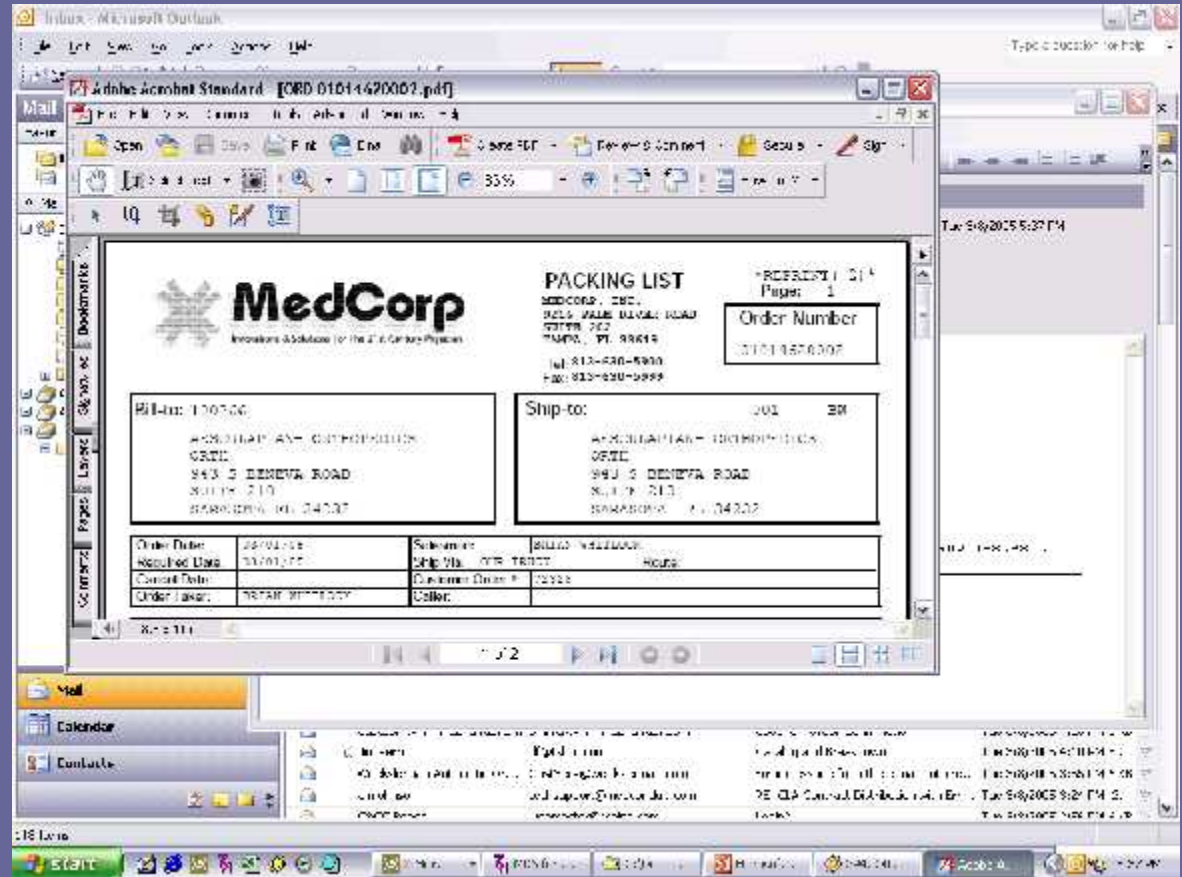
Inbox - Microsoft Outlook

Type a question for help

Adobe Acrobat Standard - [ORD 01011420002.pdf]

Open Save Print Email Create PDF Review & Comment Secure Sign

35%

Tue 9/6/2005 5:37 PM

Mail

Bookmarks Signatures Layers Pages Comments

MedCorp

Innovations & Solutions for the 21st Century Physician

PACKING LIST
MEDCORP, INC.
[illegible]
TAMPA, FL 33619
Tel: 813-630-5900
Fax: 813-630-5999

REPRINT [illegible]
Page: 1

Order Number
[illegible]

Bill-to: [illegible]
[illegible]
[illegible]
943 S BENEVA ROAD
SUITE 213
SARASOTA FL 34232

Ship-to: 001 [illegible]
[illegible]
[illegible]
943 S BENEVA ROAD
SUITE 213
SARASOTA FL 34232

| Order Date: | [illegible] | Salesman: | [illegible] |
|---|---|---|---|
| Required Date | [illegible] | Ship Via: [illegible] | Route: |
| Cancel Date: | | Customer Order #: | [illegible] |
| Order Taker: | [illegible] | Caller: | |

1 of 2

Mail
Calendar
Contacts

18 Items

start